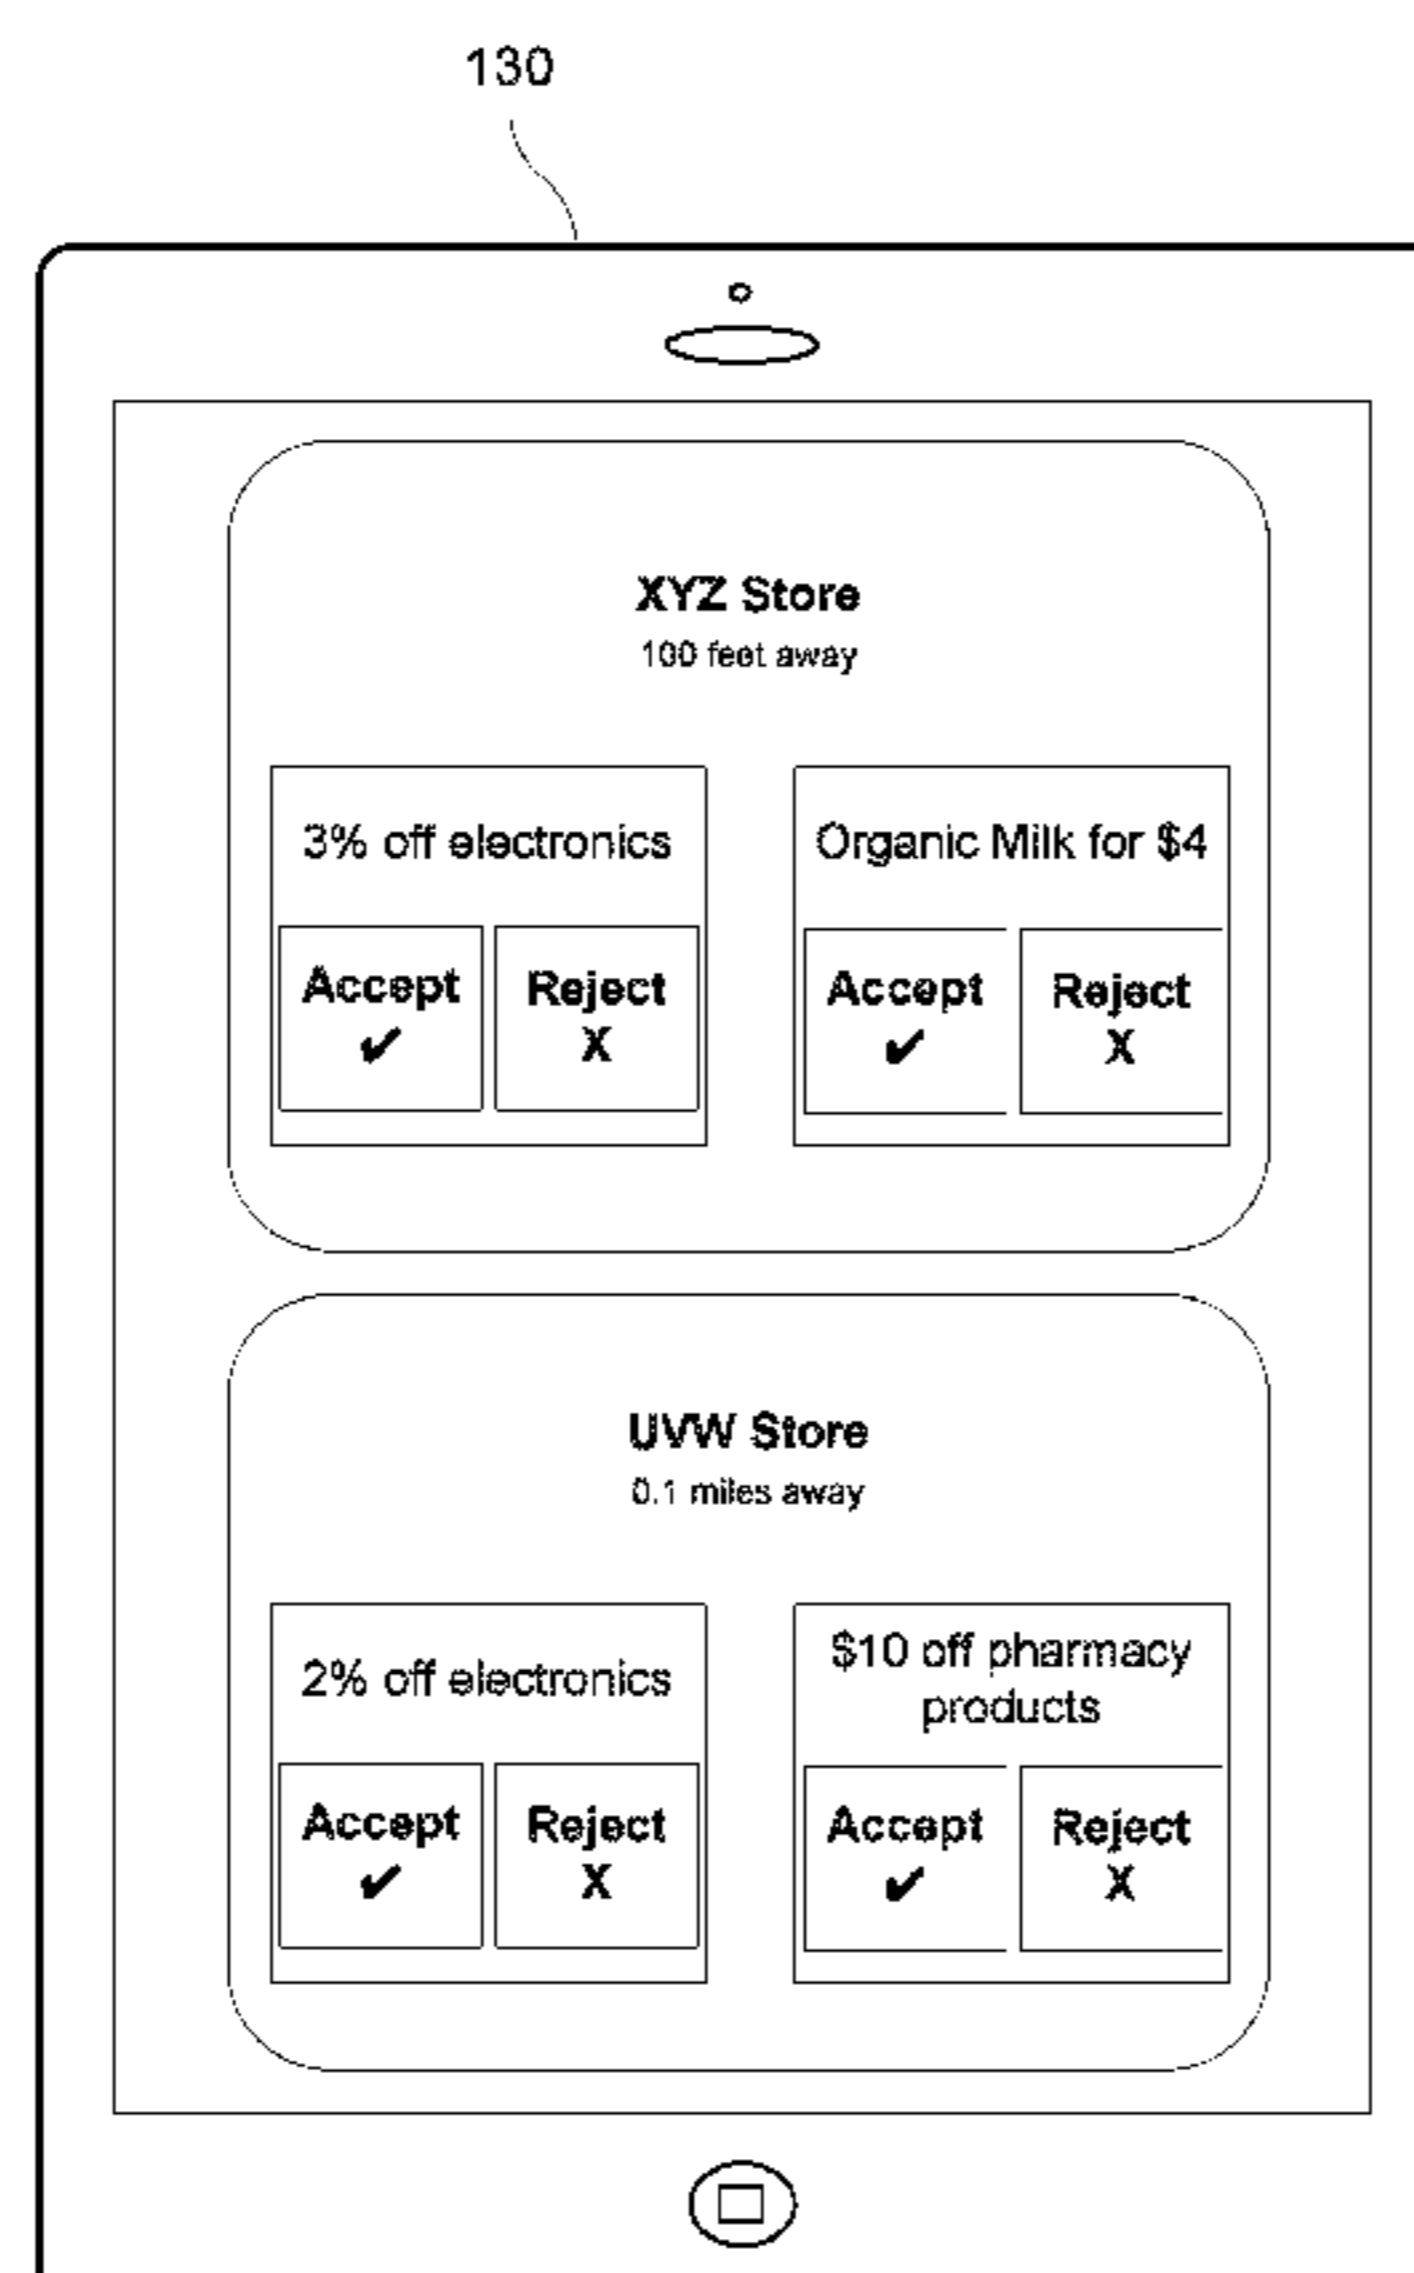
130

XYZ Store
100 feet away

3% off electronics

Accept
✔

Reject
X

Organic Milk for $4

Accept
✔

Reject
X

UVW Store
0.1 miles away

2% off electronics

Accept
✔

Reject
X

$10 off pharmacy products

Accept
✔

Reject
X